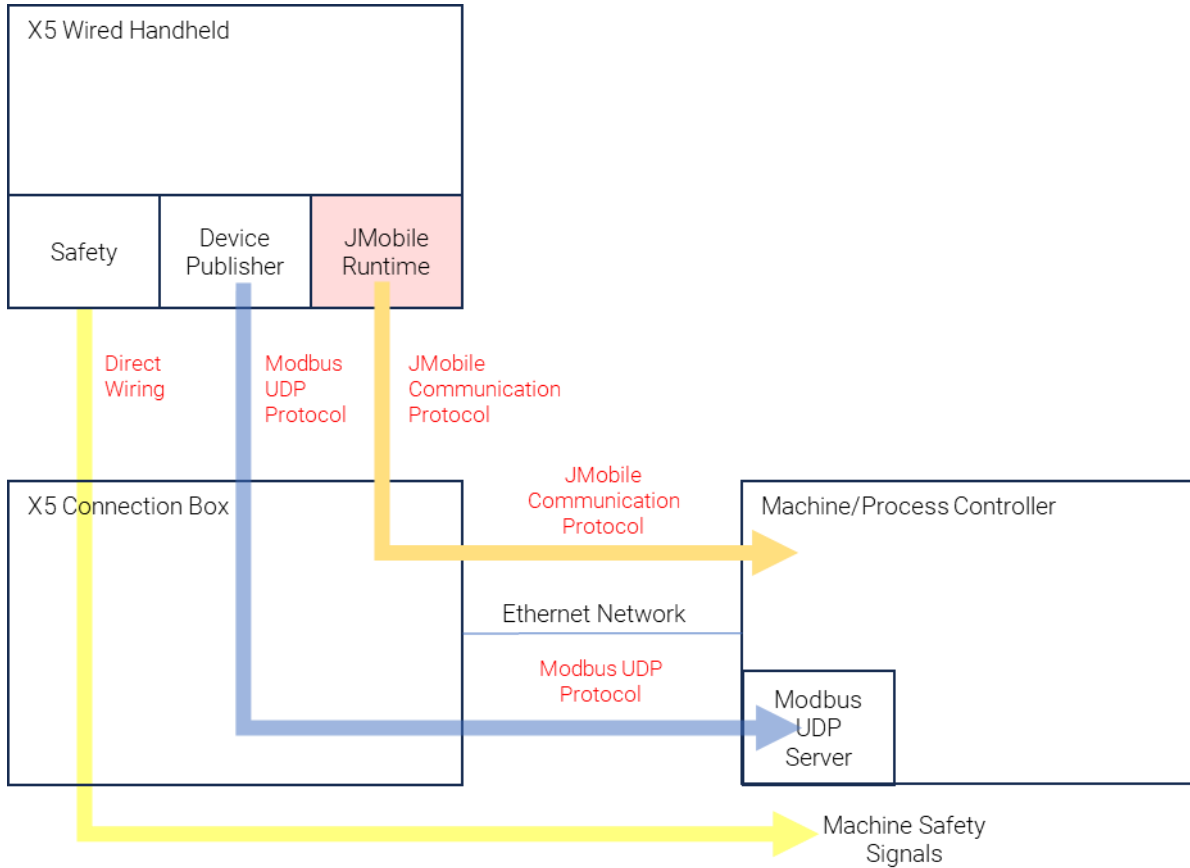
X5 Wired Handheld

Safety

Device Publisher

JMobile Runtime

Direct Wiring

Modbus UDP Protocol

JMobile Communication Protocol

X5 Connection Box

JMobile Communication Protocol

Machine/Process Controller

Ethernet Network

Modbus UDP Protocol

Modbus UDP Server

Machine Safety Signals